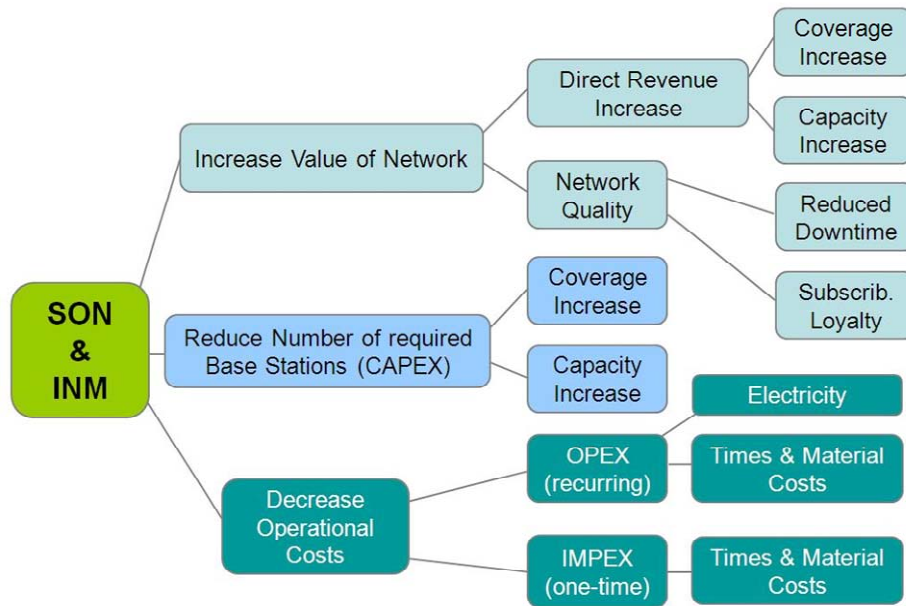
SON & INM

Increase Value of Network

Direct Revenue Increase

Coverage Increase

Capacity Increase

Network Quality

Reduced Downtime

Subscrib. Loyalty

Reduce Number of required Base Stations (CAPEX)

Coverage Increase

Capacity Increase

Decrease Operational Costs

OPEX (recurring)

Electricity

Times & Material Costs

IMPEX (one-time)

Times & Material Costs